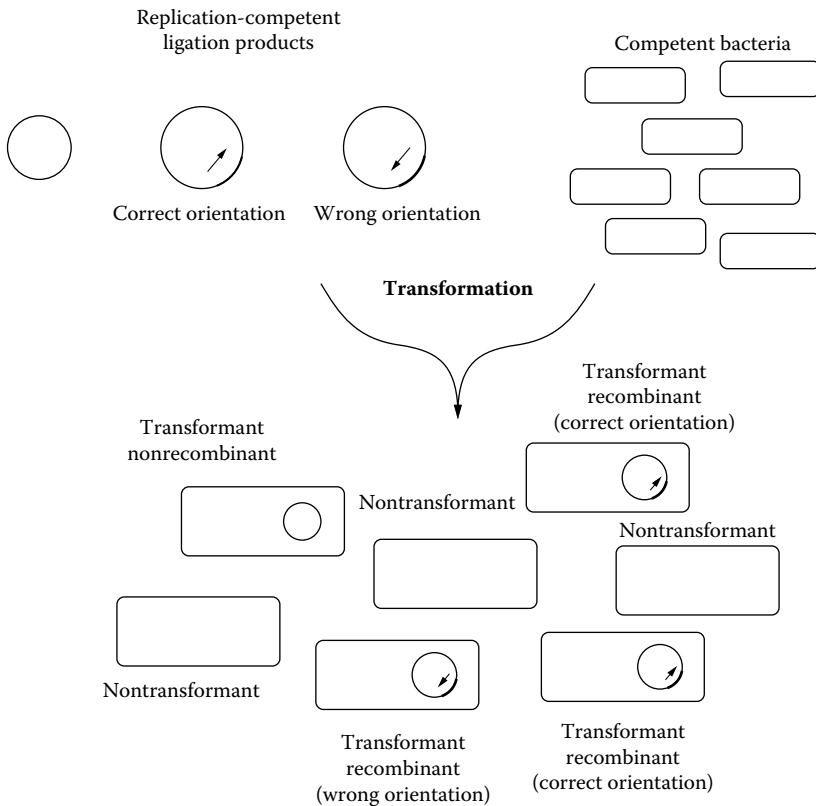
Replication-competent ligation products

Competent bacteria

Correct orientation

Wrong orientation

**Transformation**

Transformant recombinant (correct orientation)

Transformant nonrecombinant

Nontransformant

Nontransformant

Nontransformant

Transformant recombinant (wrong orientation)

Transformant recombinant (correct orientation)